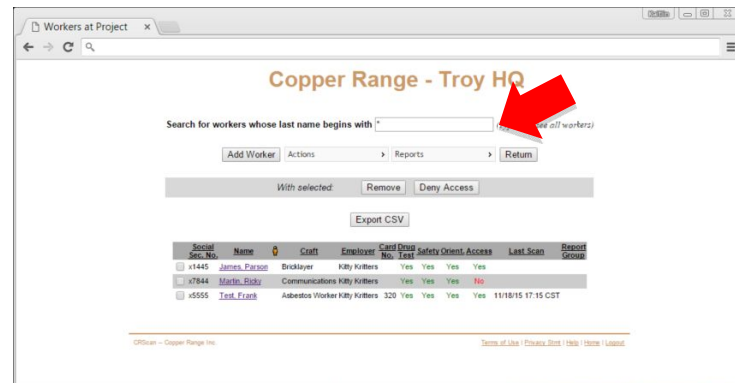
Workers at Project ×

Copper Range - Troy HQ

Search for workers whose last name begins with * (* to see all workers)

Add Worker Actions › Reports › Return

With selected: Remove Deny Access

Export CSV

| | Social Sec. No. | Name | | Craft | Employer | Card No. | Drug Test | Safety | Orient. | Access | Last Scan | Report Group |
|---|---|---|---|---|---|---|---|---|---|---|---|---|
| | x1445 | James, Parson | | Bricklayer | Kitty Kritters | | Yes | Yes | Yes | Yes | | |
| | x7844 | Martin, Ricky | | Communications | Kitty Kritters | | Yes | Yes | Yes | No | | |
| | x5555 | Test, Frank | | Asbestos Worker | Kitty Kritters | 320 | Yes | Yes | Yes | Yes | 11/18/15 17:15 CST | |

CRScan – Copper Range Inc.

Terms of Use | Privacy Stmt | Help | Home | Logout